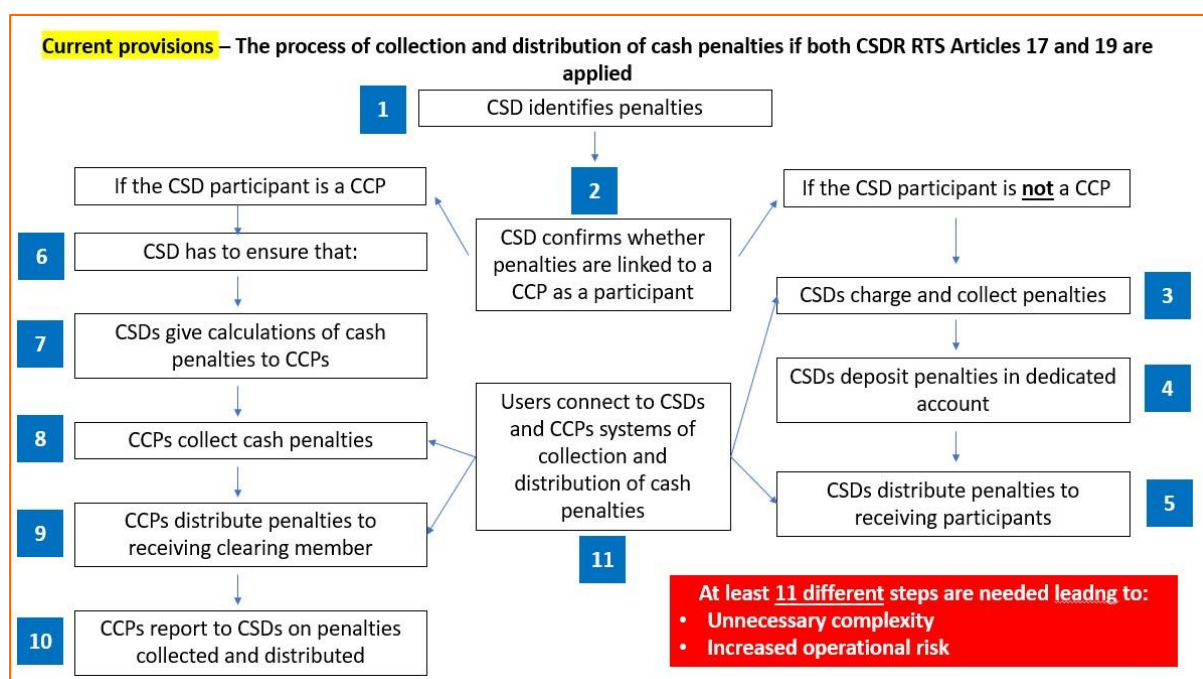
Current provisions – The process of collection and distribution of cash penalties if both CSDR RTS Articles 17 and 19 are applied

1
CSD identifies penalties

2
CSD confirms whether penalties are linked to a CCP as a participant

If the CSD participant is a CCP

6
CSD has to ensure that:

7
CSDs give calculations of cash penalties to CCPs

8
CCPs collect cash penalties

9
CCPs distribute penalties to receiving clearing member

10
CCPs report to CSDs on penalties collected and distributed

If the CSD participant is not a CCP

3
CSDs charge and collect penalties

4
CSDs deposit penalties in dedicated account

5
CSDs distribute penalties to receiving participants

Users connect to CSDs and CCPs systems of collection and distribution of cash penalties

11

At least 11 different steps are needed leadng to:
• Unnecessary complexity
• Increased operational risk